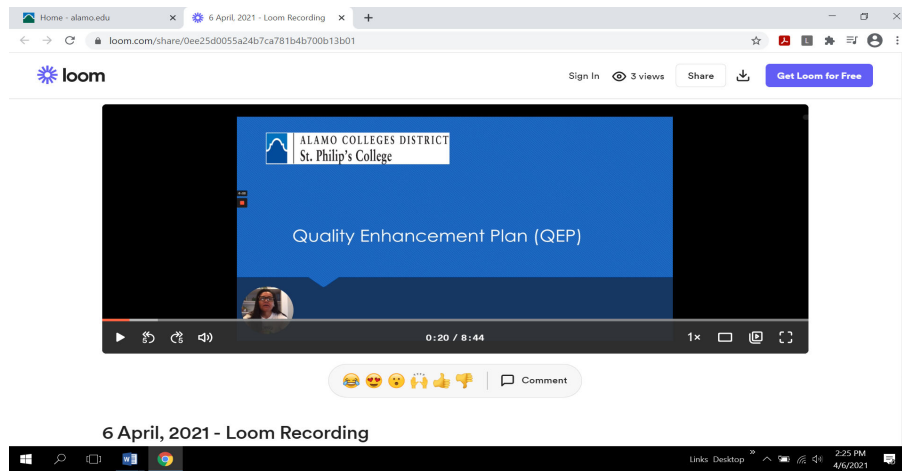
Home - alamo.edu
6 April, 2021 - Loom Recording
loom.com/share/0ee25d0055a24b7ca781b4b700b13b01

loom
Sign In 3 views Share Get Loom for Free

ALAMO COLLEGES DISTRICT
St. Philip's College

Quality Enhancement Plan (QEP)

0:20 / 8:44
1×

Comment

6 April, 2021 - Loom Recording

Links Desktop
2:25 PM
4/6/2021